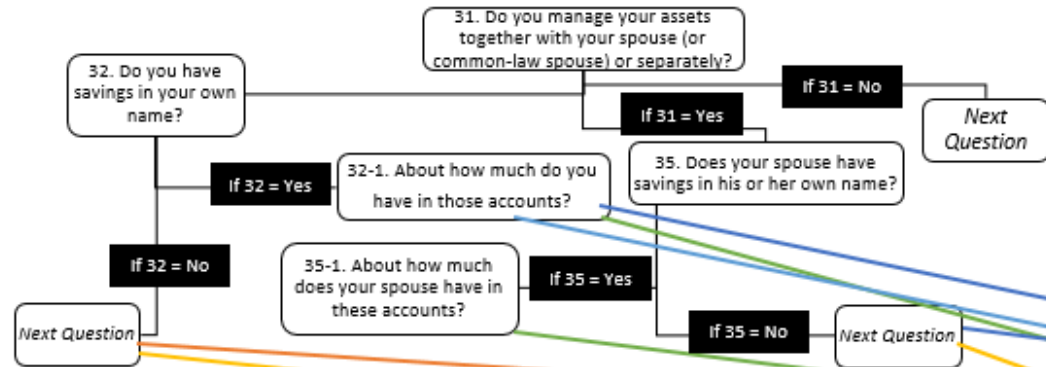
31. Do you manage your assets together with your spouse (or common-law spouse) or separately?

32. Do you have savings in your own name?

If 31 = No

Next Question

If 31 = Yes

If 32 = Yes

32-1. About how much do you have in those accounts?

35. Does your spouse have savings in his or her own name?

If 32 = No

35-1. About how much does your spouse have in these accounts?

If 35 = Yes

Next Question

If 35 = No

Next Question